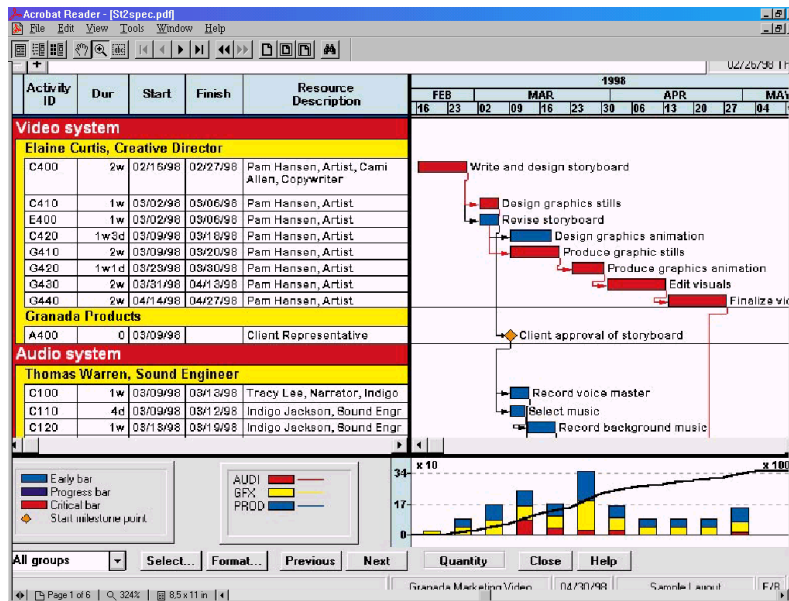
Acrobat Reader - [St2spec.pdf]

File Edit View Tools Window Help

02/26/98 T

| Activity ID | Dur | Start | Finish | Resource Description |
|---|---|---|---|---|
| Video system | | | | |
| Elaine Curtis, Creative Director | | | | |
| C400 | 2w | 02/16/98 | 02/27/98 | Pam Hansen, Artist, Cami Allen, Copywriter |
| C410 | 1w | 03/02/98 | 03/06/98 | Pam Hansen, Artist |
| E400 | 1w | 03/02/98 | 03/06/98 | Pam Hansen, Artist |
| C420 | 1w3d | 03/09/98 | 03/18/98 | Pam Hansen, Artist |
| G410 | 2w | 03/09/98 | 03/20/98 | Pam Hansen, Artist |
| G420 | 1w1d | 03/23/98 | 03/30/98 | Pam Hansen, Artist |
| G430 | 2w | 03/31/98 | 04/13/98 | Pam Hansen, Artist |
| G440 | 2w | 04/14/98 | 04/27/98 | Pam Hansen, Artist |
| Granada Products | | | | |
| A400 | 0 | 03/09/98 | | Client Representative |
| Audio system | | | | |
| Thomas Warren, Sound Engineer | | | | |
| C100 | 1w | 03/09/98 | 03/13/98 | Tracy Lee, Narrator, Indigo |
| C110 | 4d | 03/09/98 | 03/12/98 | Indigo Jackson, Sound Engr |
| C120 | 1w | 03/13/98 | 03/19/98 | Indigo Jackson, Sound Engr |

1998
FEB MAR APR MAY
16 23 02 09 16 23 30 06 13 20 27 04

Write and design storyboard
Design graphics stills
Revise storyboard
Design graphics animation
Produce graphic stills
Produce graphics animation
Edit visuals
Finalize vi
Client approval of storyboard
Record voice master
Select music
Record background music

Early bar
Progress bar
Critical bar
Start milestone point

AUDI
GFX
PROD

x 10
x 10
34
17
0

All groups
Select...
Format...
Previous
Next
Quantity
Close
Help

Page 1 of 6
324%
8.5 x 11 in
Granada Marketing Video
04/30/98
Sample Layout
F/B